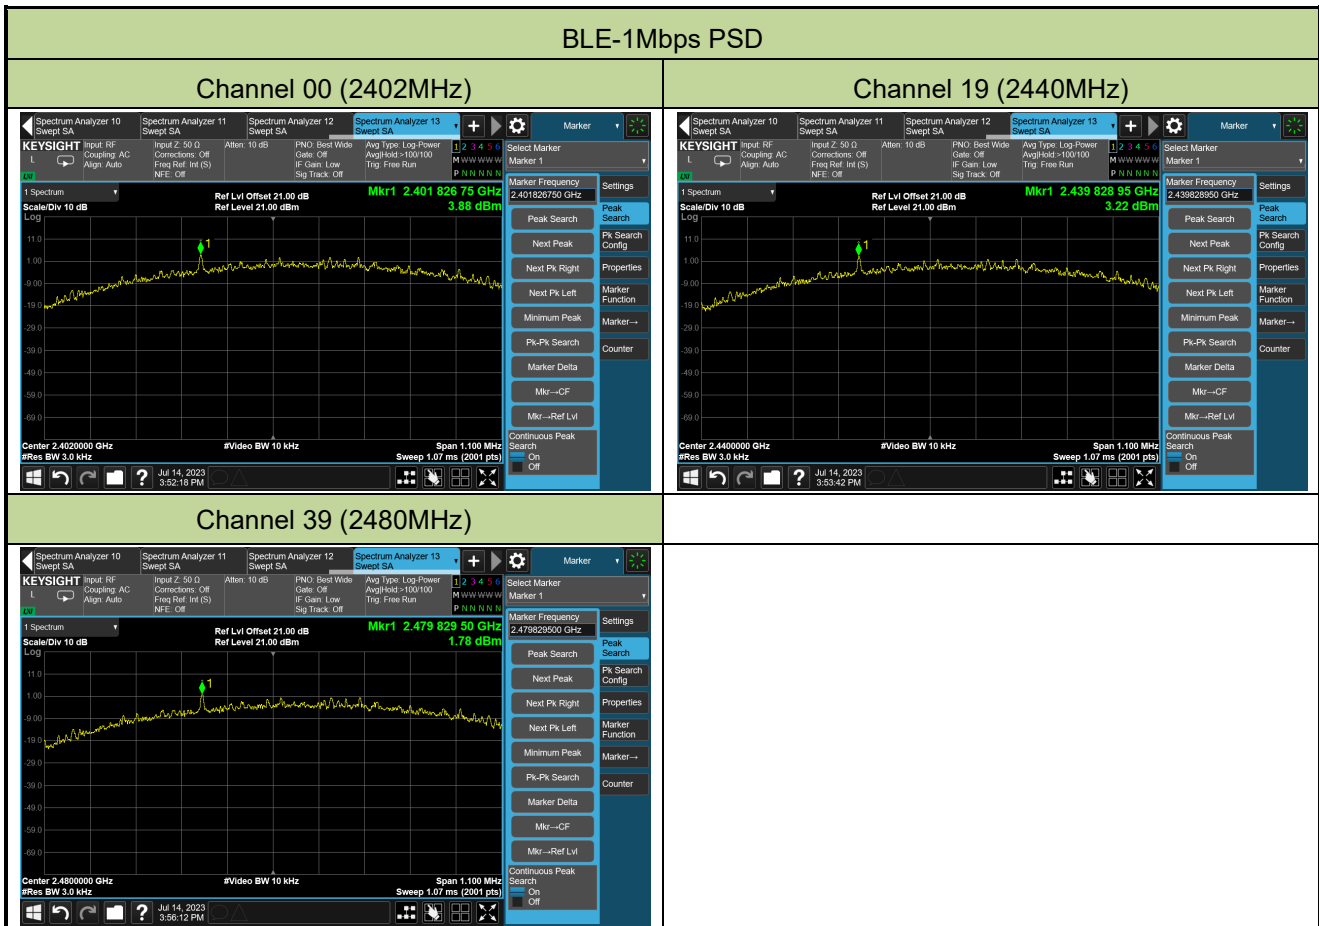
BLE-1Mbps PSD

| Channel 00 (2402MHz) | Channel 19 (2440MHz) |
|---|---|

Spectrum Analyzer 10 Swept SA | Spectrum Analyzer 11 Swept SA | Spectrum Analyzer 12 Swept SA | Spectrum Analyzer 13 Swept SA | Marker

KEYSIGHT Input: RF Coupling: AC Align: Auto | Input Z: 50 Ω Corrections: Off Freq Ref: Int (S) NFE: Off | Atten: 10 dB | PNO: Best Wide Gate: Off IF Gain: Low Sig Track: Off | Avg Type: Log-Power Avg|Hold:>100/100 Trig: Free Run | 1 2 3 4 5 6 M WWWWW P NNNNN | Select Marker Marker 1

1 Spectrum
Scale/Div 10 dB
Log
Ref Lvl Offset 21.00 dB
Ref Level 21.00 dBm
Mkr1 2.401 826 75 GHz
3.88 dBm
11.0 1.00 -9.00 -19.0 -29.0 -39.0 -49.0 -59.0 -69.0
Center 2.4020000 GHz #Res BW 3.0 kHz #Video BW 10 kHz Span 1.100 MHz Sweep 1.07 ms (2001 pts)
Jul 14, 2023 3:52:18 PM

Marker Frequency 2.401826750 GHz | Settings
Peak Search | Peak Search
Next Peak | Pk Search Config
Next Pk Right | Properties
Next Pk Left | Marker Function
Minimum Peak | Marker→
Pk-Pk Search | Counter
Marker Delta
Mkr→CF
Mkr→Ref Lvl
Continuous Peak Search On Off

Spectrum Analyzer 10 Swept SA | Spectrum Analyzer 11 Swept SA | Spectrum Analyzer 12 Swept SA | Spectrum Analyzer 13 Swept SA | Marker

KEYSIGHT Input: RF Coupling: AC Align: Auto | Input Z: 50 Ω Corrections: Off Freq Ref: Int (S) NFE: Off | Atten: 10 dB | PNO: Best Wide Gate: Off IF Gain: Low Sig Track: Off | Avg Type: Log-Power Avg|Hold:>100/100 Trig: Free Run | 1 2 3 4 5 6 M WWWWW P NNNNN | Select Marker Marker 1

1 Spectrum
Scale/Div 10 dB
Log
Ref Lvl Offset 21.00 dB
Ref Level 21.00 dBm
Mkr1 2.439 828 95 GHz
3.22 dBm
11.0 1.00 -9.00 -19.0 -29.0 -39.0 -49.0 -59.0 -69.0
Center 2.4400000 GHz #Res BW 3.0 kHz #Video BW 10 kHz Span 1.100 MHz Sweep 1.07 ms (2001 pts)
Jul 14, 2023 3:53:42 PM

Marker Frequency 2.439828950 GHz | Settings
Peak Search | Peak Search
Next Peak | Pk Search Config
Next Pk Right | Properties
Next Pk Left | Marker Function
Minimum Peak | Marker→
Pk-Pk Search | Counter
Marker Delta
Mkr→CF
Mkr→Ref Lvl
Continuous Peak Search On Off

Channel 39 (2480MHz)

Spectrum Analyzer 10 Swept SA | Spectrum Analyzer 11 Swept SA | Spectrum Analyzer 12 Swept SA | Spectrum Analyzer 13 Swept SA | Marker

KEYSIGHT Input: RF Coupling: AC Align: Auto | Input Z: 50 Ω Corrections: Off Freq Ref: Int (S) NFE: Off | Atten: 10 dB | PNO: Best Wide Gate: Off IF Gain: Low Sig Track: Off | Avg Type: Log-Power Avg|Hold:>100/100 Trig: Free Run | 1 2 3 4 5 6 M WWWWW P NNNNN | Select Marker Marker 1

1 Spectrum
Scale/Div 10 dB
Log
Ref Lvl Offset 21.00 dB
Ref Level 21.00 dBm
Mkr1 2.479 829 50 GHz
1.78 dBm
11.0 1.00 -9.00 -19.0 -29.0 -39.0 -49.0 -59.0 -69.0
Center 2.4800000 GHz #Res BW 3.0 kHz #Video BW 10 kHz Span 1.100 MHz Sweep 1.07 ms (2001 pts)
Jul 14, 2023 3:56:12 PM

Marker Frequency 2.479829500 GHz | Settings
Peak Search | Peak Search
Next Peak | Pk Search Config
Next Pk Right | Properties
Next Pk Left | Marker Function
Minimum Peak | Marker→
Pk-Pk Search | Counter
Marker Delta
Mkr→CF
Mkr→Ref Lvl
Continuous Peak Search On Off